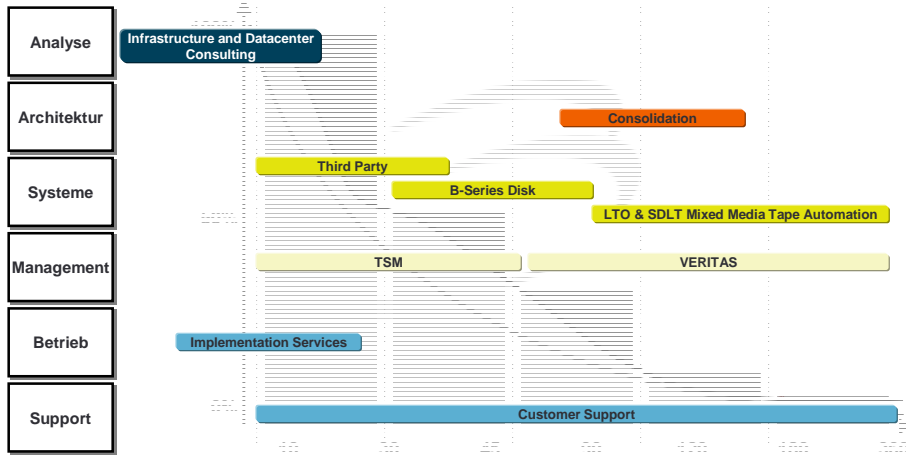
Analyse

Infrastructure and Datacenter Consulting

Architektur

Consolidation

Systeme

Third Party

B-Series Disk

LTO & SDLT Mixed Media Tape Automation

Management

TSM

VERITAS

Betrieb

Implementation Services

Support

Customer Support